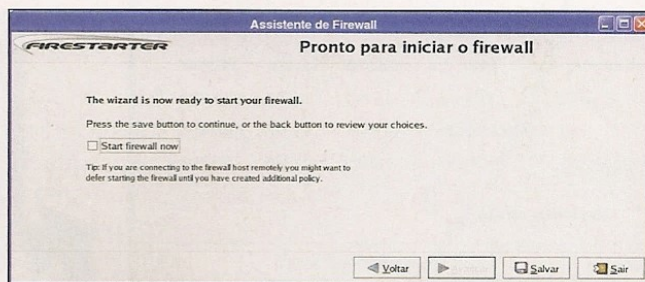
Assistente de Firewall

FIRESTARTER

Pronto para iniciar o firewall

The wizard is now ready to start your firewall.

Press the save button to continue, or the back button to review your choices.

Start firewall now

Tip: If you are connecting to the firewall host remotely you might want to defer starting the firewall until you have created additional policy.

Voltar

Salvar

Sair